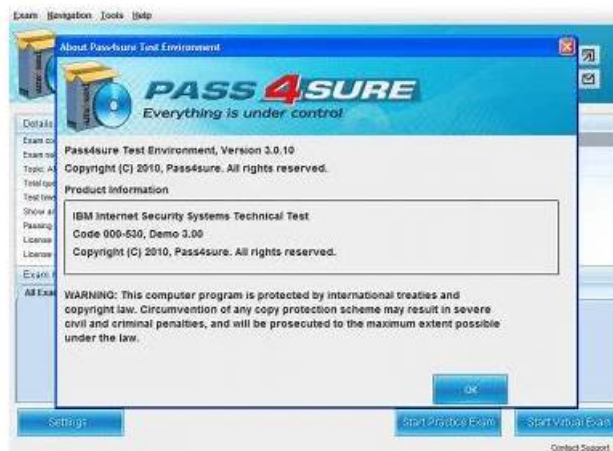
Exam Navigation Tools Help

About Pass4sure Test Environment

PASS 4 SURE
Everything is under control

Details
Exam co
Exam na
Topic: A
Total qu
Test tim
Show a
Passing
License
License
Exam
All Exa

Pass4sure Test Environment, Version 3.0.10
Copyright (C) 2010, Pass4sure. All rights reserved.

Product Information

IBM Internet Security Systems Technical Test
Code 000-530, Demo 3.00
Copyright (C) 2010, Pass4sure. All rights reserved.

WARNING: This computer program is protected by international treaties and copyright law. Circumvention of any copy protection scheme may result in severe civil and criminal penalties, and will be prosecuted to the maximum extent possible under the law.

OK

Settings
Start Practice Exam
Start Virtual Exam
Contact Support